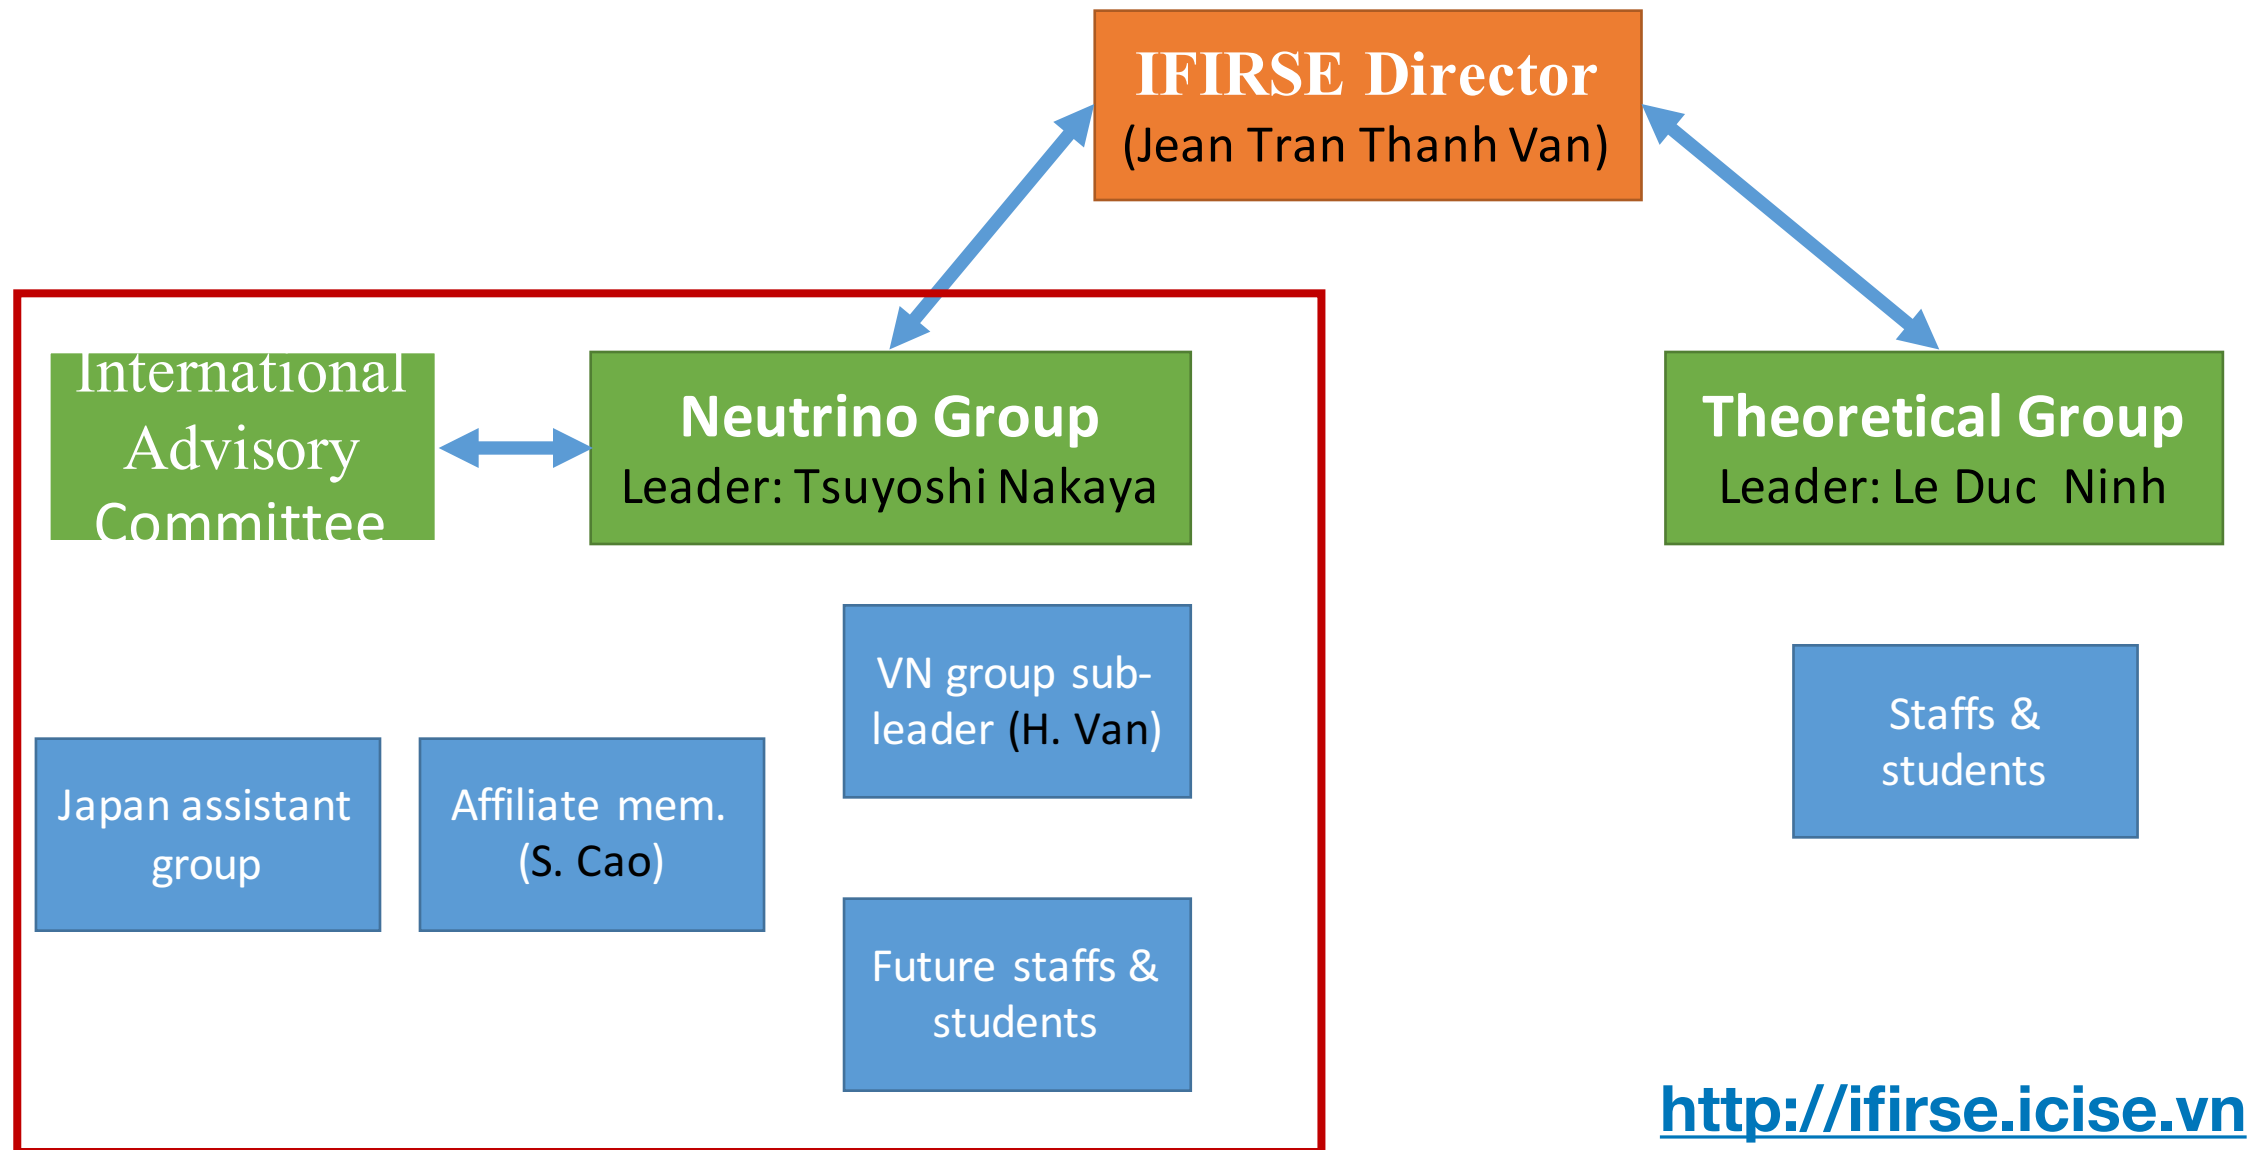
IFIRSE Director
(Jean Tran Thanh Van)

International Advisory Committee

Neutrino Group
Leader: Tsuyoshi Nakaya

Theoretical Group
Leader: Le Duc Ninh

VN group sub-leader (H. Van)

Staffs & students

Japan assistant group

Affiliate mem. (S. Cao)

Future staffs & students

http://ifirse.icise.vn